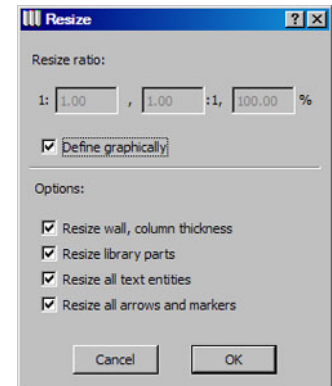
Resize

? X

Resize ratio:

1: 1.00 , 1.00 :1, 100.00 %

Define graphically

Options:

Resize wall, column thickness

Resize library parts

Resize all text entities

Resize all arrows and markers

Cancel OK